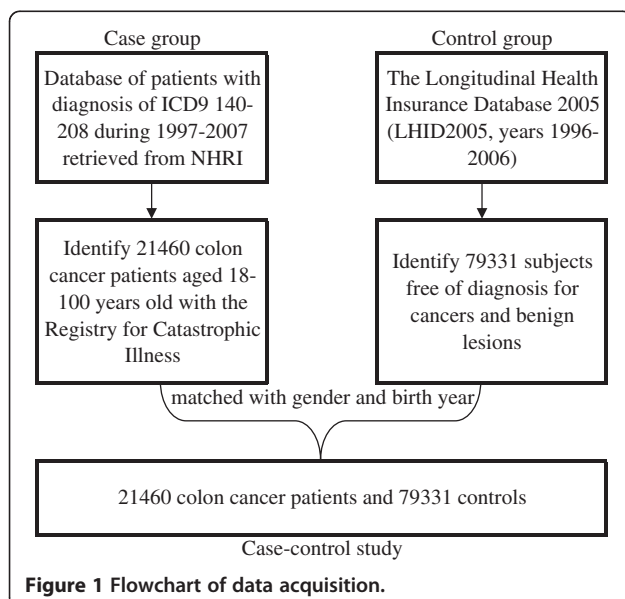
Case group

Control group

Database of patients with diagnosis of ICD9 140-208 during 1997-2007 retrieved from NHRI

The Longitudinal Health Insurance Database 2005 (LHID2005, years 1996-2006)

Identify 21460 colon cancer patients aged 18-100 years old with the Registry for Catastrophic Illness

Identify 79331 subjects free of diagnosis for cancers and benign lesions

matched with gender and birth year

21460 colon cancer patients and 79331 controls

Case-control study

**Figure 1 Flowchart of data acquisition.**